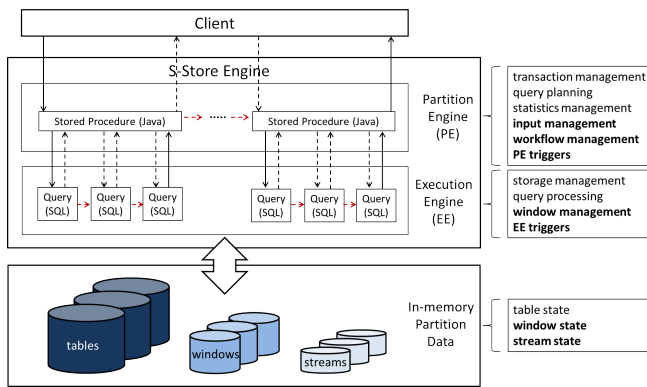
Client

S-Store Engine

Stored Procedure (Java)

Stored Procedure (Java)

Partition Engine (PE)

Query (SQL)

Query (SQL)

Query (SQL)

Query (SQL)

Query (SQL)

Query (SQL)

Execution Engine (EE)

transaction management
query planning
statistics management
**input management**
**workflow management**
**PE triggers**

storage management
query processing
**window management**
**EE triggers**

tables

windows

streams

In-memory Partition Data

table state
**window state**
**stream state**